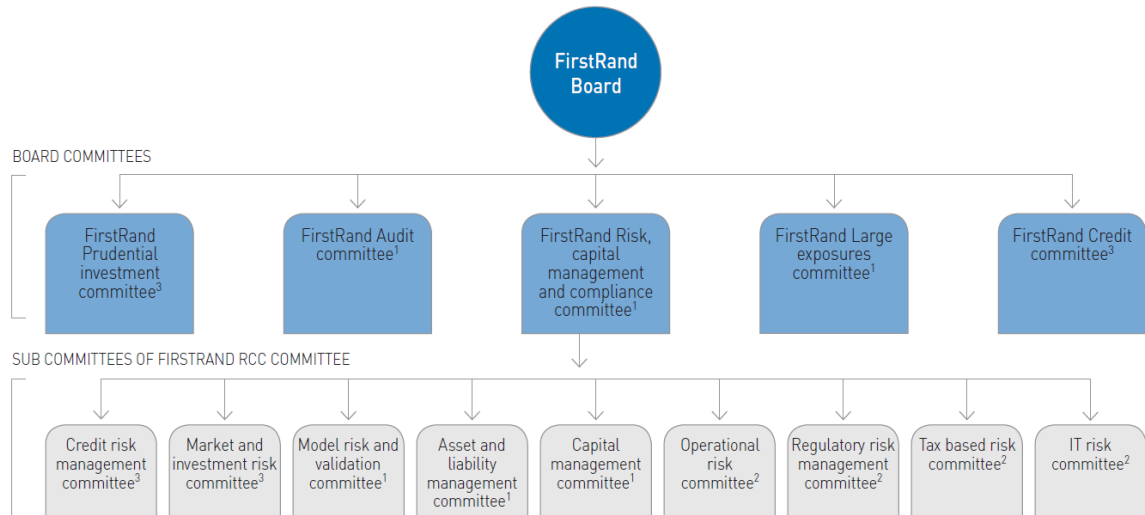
FirstRand Board

BOARD COMMITTEES

FirstRand Prudential investment committee$^{3}$

FirstRand Audit committee$^{1}$

FirstRand Risk, capital management and compliance committee$^{1}$

FirstRand Large exposures committee$^{1}$

FirstRand Credit committee$^{3}$

SUB COMMITTEES OF FIRSTRAND RCC COMMITTEE

Credit risk management committee$^{3}$

Market and investment risk committee$^{3}$

Model risk and validation committee$^{1}$

Asset and liability management committee$^{1}$

Capital management committee$^{1}$

Operational risk committee$^{2}$

Regulatory risk management committee$^{2}$

Tax based risk committee$^{2}$

IT risk committee$^{2}$